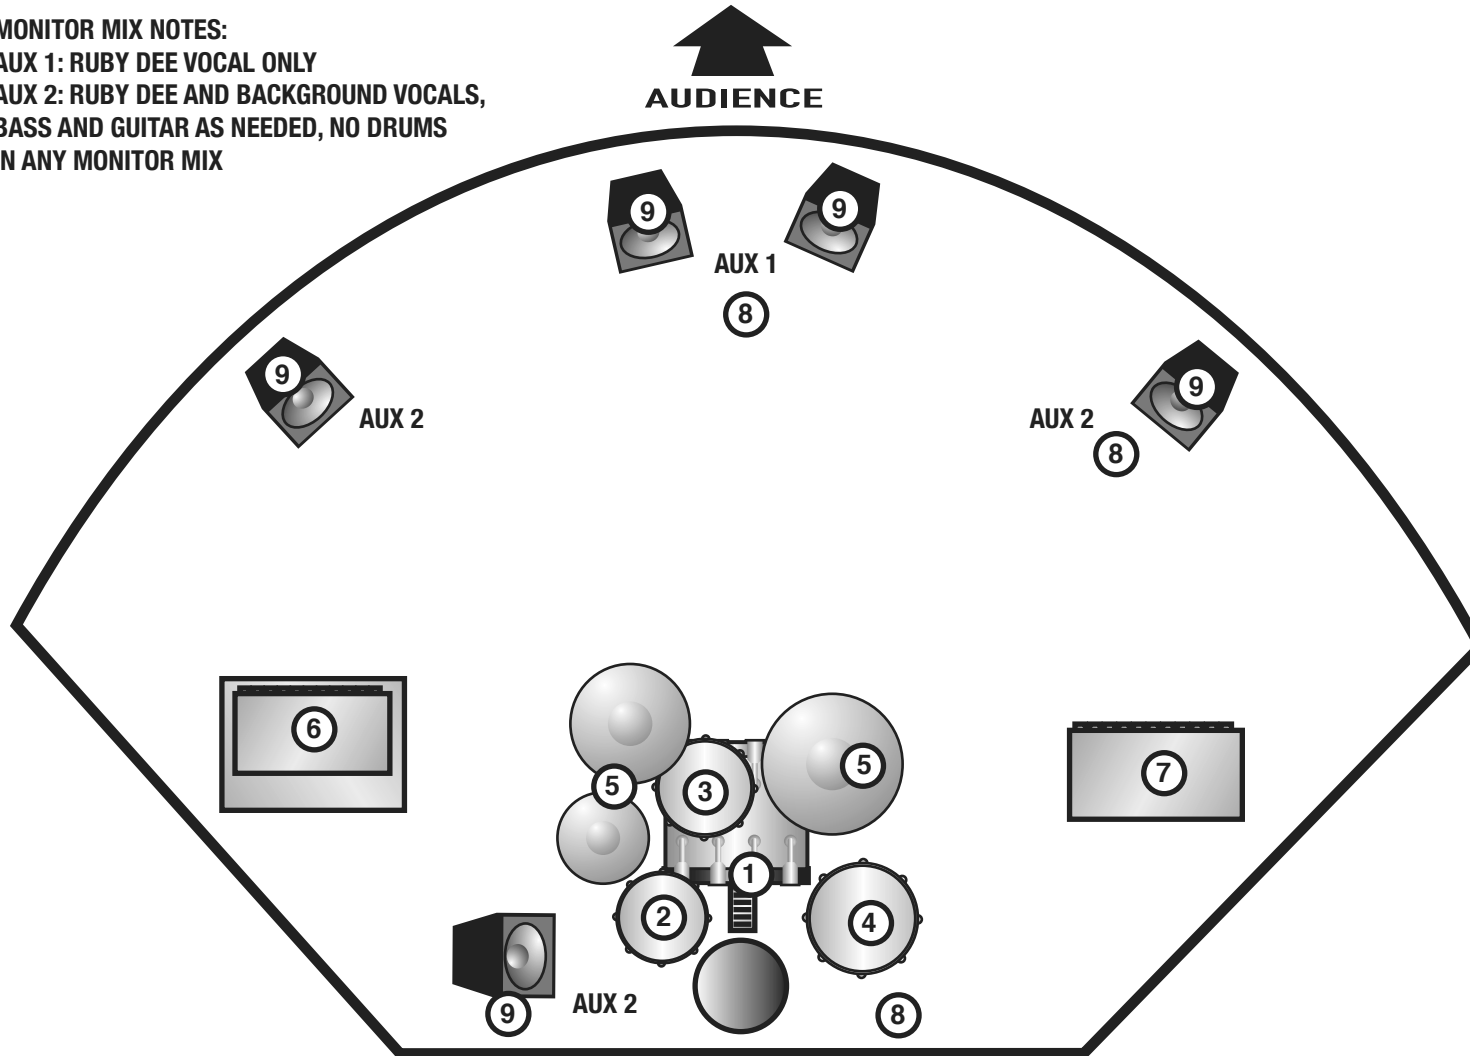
MONITOR MIX NOTES:
AUX 1: RUBY DEE VOCAL ONLY
AUX 2: RUBY DEE AND BACKGROUND VOCALS, BASS AND GUITAR AS NEEDED, NO DRUMS IN ANY MONITOR MIX

AUDIENCE

9 9
AUX 1
8

9
AUX 2

AUX 2
9
8

6

5
5
3

7

1
2
4

9
AUX 2
8